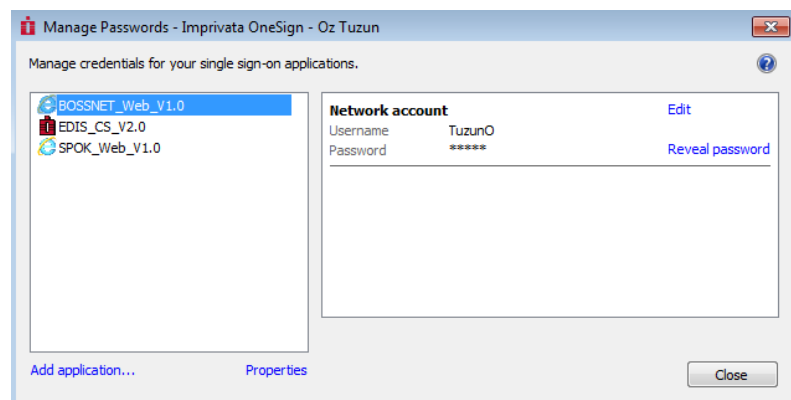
Manage Passwords - Imprivata OneSign - Oz Tuzun

Manage credentials for your single sign-on applications.

BOSSNET_Web_V1.0
EDIS_CS_V2.0
SPOK_Web_V1.0

Network account
Edit
Username TuzunO
Password *****
Reveal password

Add application...
Properties

Close